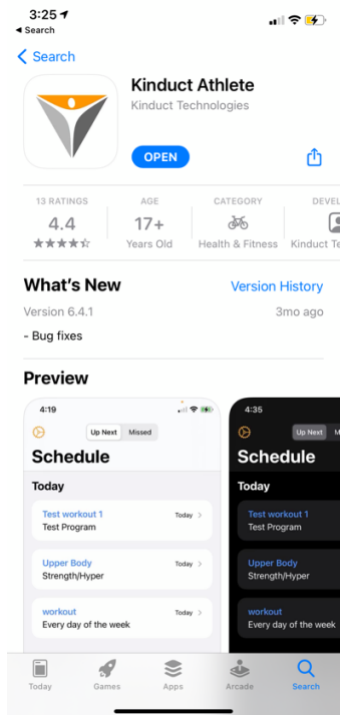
3:25
◂ Search

< Search

Kinduct Athlete
Kinduct Technologies

OPEN

13 RATINGS
4.4
★★★★☆

AGE
17+
Years Old

CATEGORY
Health & Fitness

DEVEL
Kinduct Te

What's New
Version History
Version 6.4.1
3mo ago
- Bug fixes

Preview

4:19
Up Next Missed
Schedule
Today
Test workout 1
Test Program
Today >
Upper Body
Strength/Hyper
Today >
workout
Every day of the week
Today >

4:35
Up Next M
Schedule
Today
Test workout 1
Test Program
Upper Body
Strength/Hyper
workout
Every day of the week

Today
Games
Apps
Arcade
Search